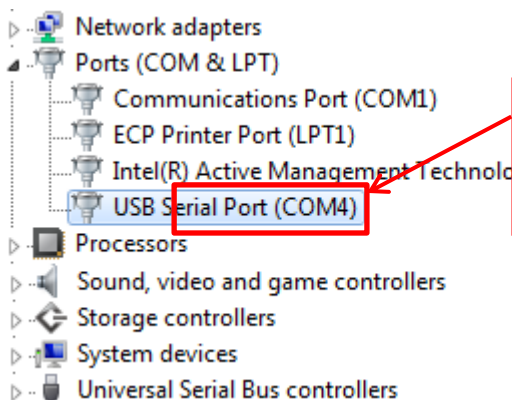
Network adapters
Ports (COM & LPT)
Communications Port (COM1)
ECP Printer Port (LPT1)
Intel(R) Active Management Technolo
USB Serial Port (COM4)
Processors
Sound, video and game controllers
Storage controllers
System devices
Universal Serial Bus controllers